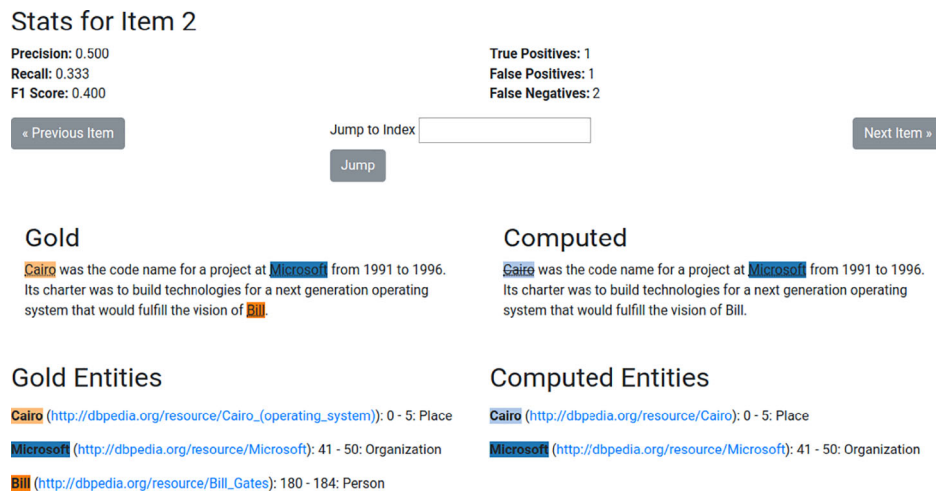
Stats for Item 2

**Precision:** 0.500
**Recall:** 0.333
**F1 Score:** 0.400

**True Positives:** 1
**False Positives:** 1
**False Negatives:** 2

« Previous Item

Jump to Index

Jump

Next Item »

Gold

Cairo was the code name for a project at Microsoft from 1991 to 1996. Its charter was to build technologies for a next generation operating system that would fulfill the vision of Bill.

Computed

Cairo was the code name for a project at Microsoft from 1991 to 1996. Its charter was to build technologies for a next generation operating system that would fulfill the vision of Bill.

Gold Entities

Cairo (http://dbpedia.org/resource/Cairo_(operating_system)): 0 - 5: Place

Microsoft (http://dbpedia.org/resource/Microsoft): 41 - 50: Organization

Bill (http://dbpedia.org/resource/Bill_Gates): 180 - 184: Person

Computed Entities

Cairo (http://dbpedia.org/resource/Cairo): 0 - 5: Place

Microsoft (http://dbpedia.org/resource/Microsoft): 41 - 50: Organization